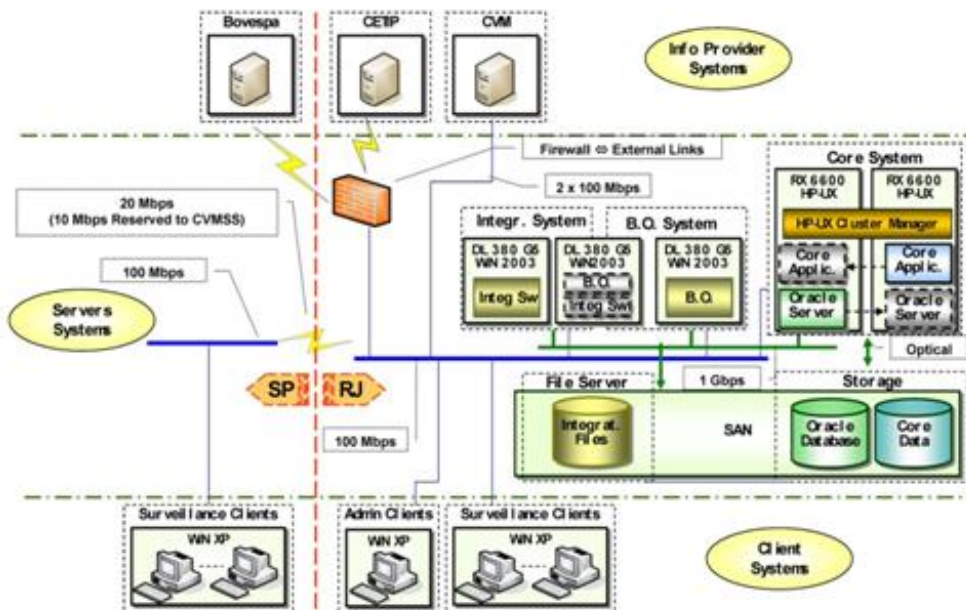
Bovespa

CETIP

CVM

Info Provider Systems

Firewall ⇔ External Links

2 x 100 Mbps

20 Mbps (10 Mbps Reserved to CVMSS)

100 Mbps

Servers Systems

Integr. System

DL 380 G5 WIN 2003

Integ Sw

DL 380 G5 WIN2003

B.O.

Integ Sw

B.O. System

DL 380 G5 WIN 2003

B.O.

Core System

RX 6600 HP-UX

RX 6600 HP-UX

HP-UX Cluster Manager

Core Applic.

Core Applic.

Oracle Server

Oracle Server

Optical

SP

RJ

File Server

1 Gbps

Storage

Integrat. Files

SAN

Oracle Database

Core Data

100 Mbps

Surveillance Clients

WIN XP

Admin Clients

WIN XP

Surveillance Clients

WIN XP

Client Systems